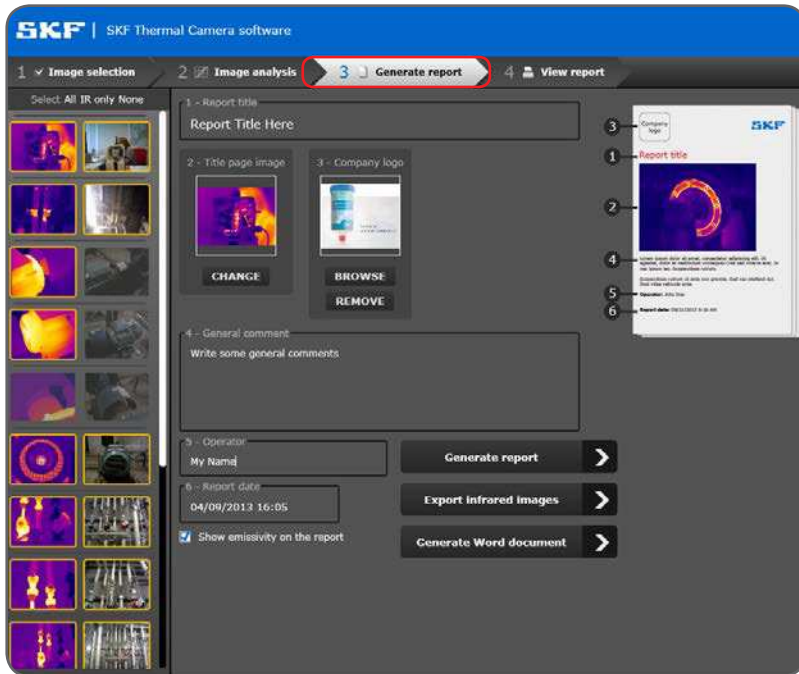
SKF | SKF Thermal Camera software

1 Image selection
2 Image analysis
3 Generate report
4 View report

Select: All IR only None

1 - Report title
Report Title Here

2 - Title page image
CHANGE

3 - Company logo
BROWSE
REMOVE

4 - General comment
Write some general comments

5 - Operator
My Name

6 - Report date
04/09/2013 16:05

Show emissivity on the report

Generate report
Export infrared images
Generate Word document

3 Company logo SKF
1 Report title
2
4 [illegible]
5 Operator: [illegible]
6 Report date: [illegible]